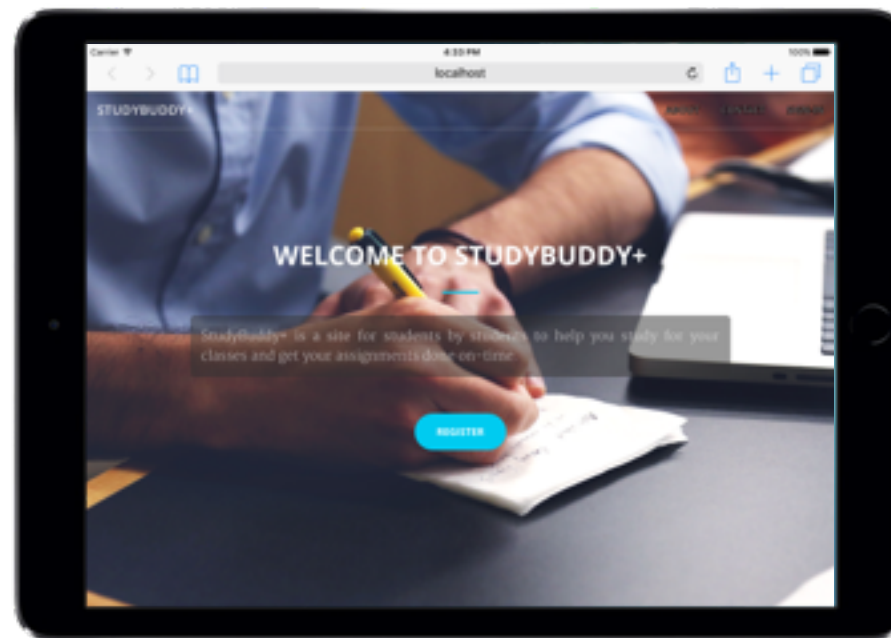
Carrier

4:33 PM

100%

localhost

STUDYBUDDY+

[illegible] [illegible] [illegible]

WELCOME TO STUDYBUDDY+

StudyBuddy+ is a site for students by students to help you study for your classes and get your assignments done on-time

REGISTER